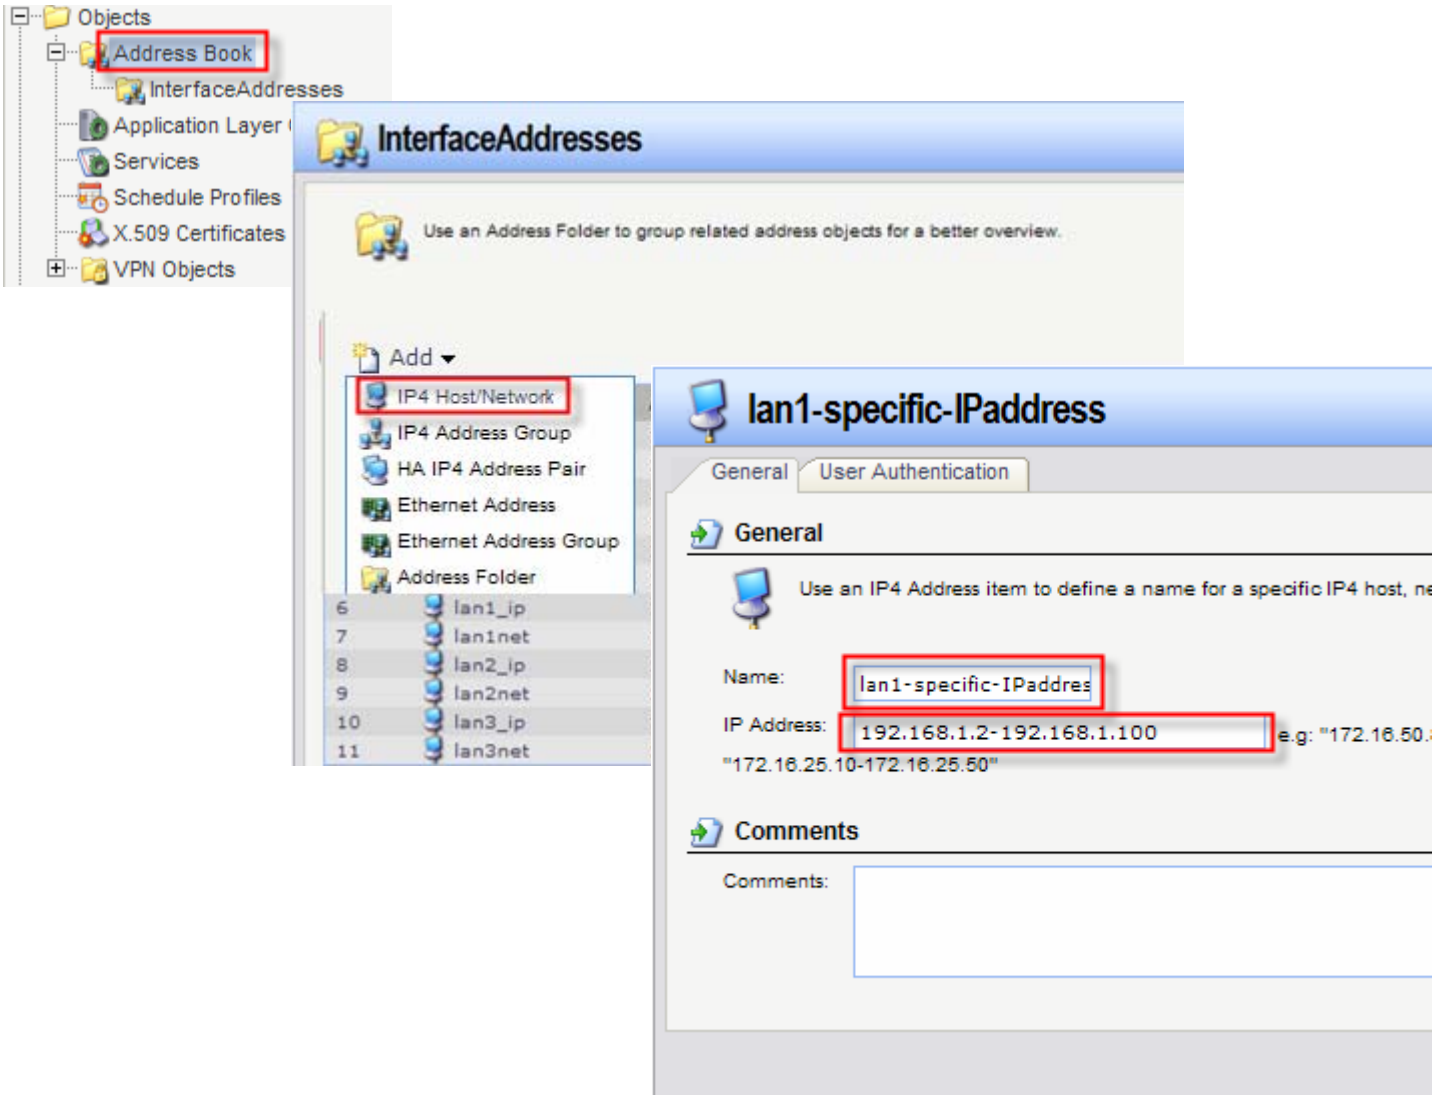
Objects
Address Book
InterfaceAddresses
Application Layer
Services
Schedule Profiles
X.509 Certificates
VPN Objects

InterfaceAddresses

Use an Address Folder to group related address objects for a better overview.

Add
IP4 Host/Network
IP4 Address Group
HA IP4 Address Pair
Ethernet Address
Ethernet Address Group
Address Folder

| 6 | lan1_ip |
|---|---|
| 7 | lan1net |
| 8 | lan2_ip |
| 9 | lan2net |
| 10 | lan3_ip |
| 11 | lan3net |

lan1-specific-IPaddress

General
User Authentication

General

Use an IP4 Address item to define a name for a specific IP4 host, ne

Name: lan1-specific-IPaddres
IP Address: 192.168.1.2-192.168.1.100 e.g: "172.16.50.
"172.16.25.10-172.16.25.50"

Comments

Comments: